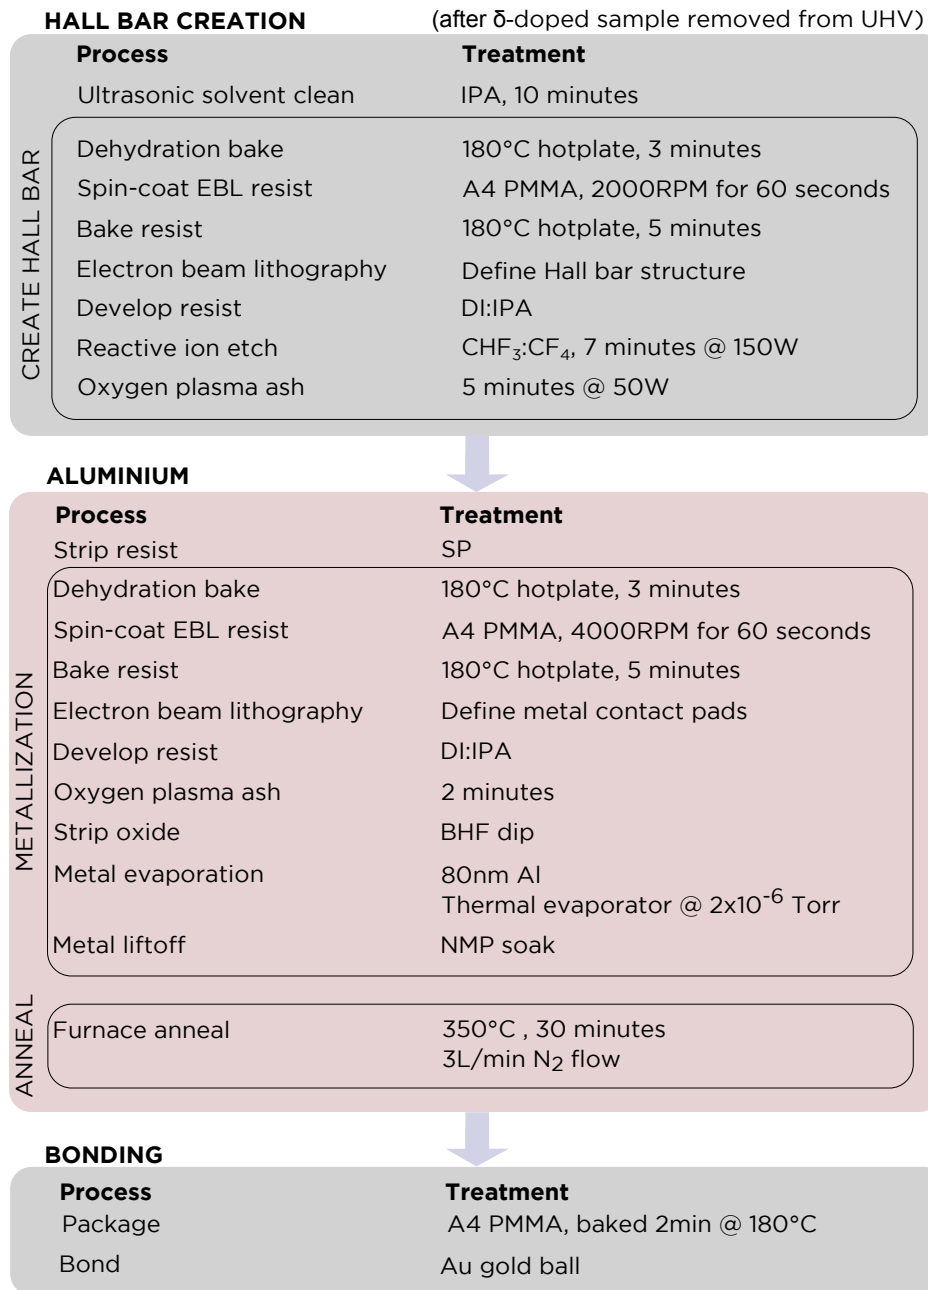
HALL BAR CREATION (after δ-doped sample removed from UHV)

| Process | Treatment |
|---|---|
| Ultrasonic solvent clean | IPA, 10 minutes |

CREATE HALL BAR

| Process | Treatment |
|---|---|
| Dehydration bake | 180°C hotplate, 3 minutes |
| Spin-coat EBL resist | A4 PMMA, 2000RPM for 60 seconds |
| Bake resist | 180°C hotplate, 5 minutes |
| Electron beam lithography | Define Hall bar structure |
| Develop resist | DI:IPA |
| Reactive ion etch | $CHF_3$:$CF_4$, 7 minutes @ 150W |
| Oxygen plasma ash | 5 minutes @ 50W |

ALUMINIUM

| Process | Treatment |
|---|---|
| Strip resist | SP |

METALLIZATION

| Process | Treatment |
|---|---|
| Dehydration bake | 180°C hotplate, 3 minutes |
| Spin-coat EBL resist | A4 PMMA, 4000RPM for 60 seconds |
| Bake resist | 180°C hotplate, 5 minutes |
| Electron beam lithography | Define metal contact pads |
| Develop resist | DI:IPA |
| Oxygen plasma ash | 2 minutes |
| Strip oxide | BHF dip |
| Metal evaporation | 80nm Al Thermal evaporator @ 2x$10^{-6}$ Torr |
| Metal liftoff | NMP soak |

ANNEAL

| Process | Treatment |
|---|---|
| Furnace anneal | 350°C , 30 minutes 3L/min $N_2$ flow |

BONDING

| Process | Treatment |
|---|---|
| Package | A4 PMMA, baked 2min @ 180°C |
| Bond | Au gold ball |